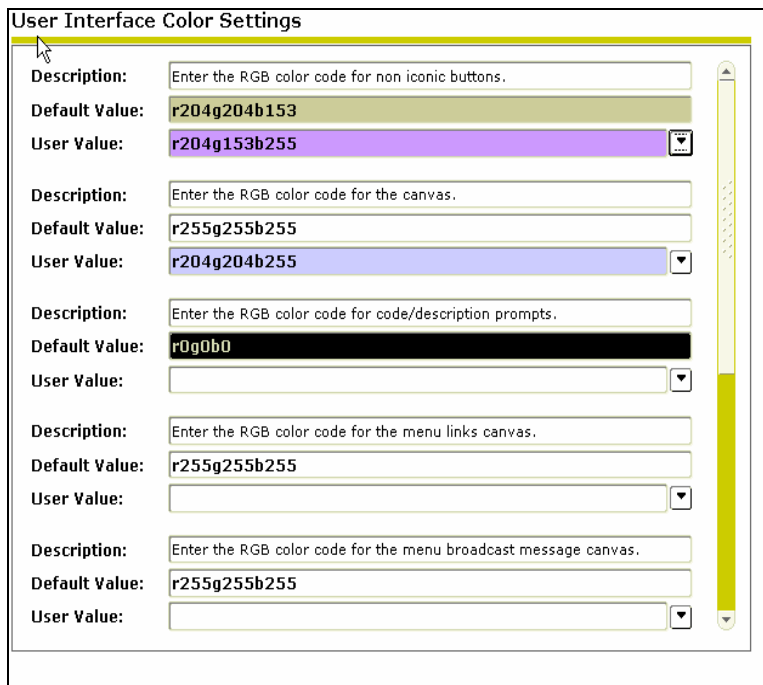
User Interface Color Settings

Description: Enter the RGB color code for non iconic buttons.
Default Value: r204g204b153
User Value: r204g153b255

Description: Enter the RGB color code for the canvas.
Default Value: r255g255b255
User Value: r204g204b255

Description: Enter the RGB color code for code/description prompts.
Default Value: r0g0b0
User Value:

Description: Enter the RGB color code for the menu links canvas.
Default Value: r255g255b255
User Value:

Description: Enter the RGB color code for the menu broadcast message canvas.
Default Value: r255g255b255
User Value: